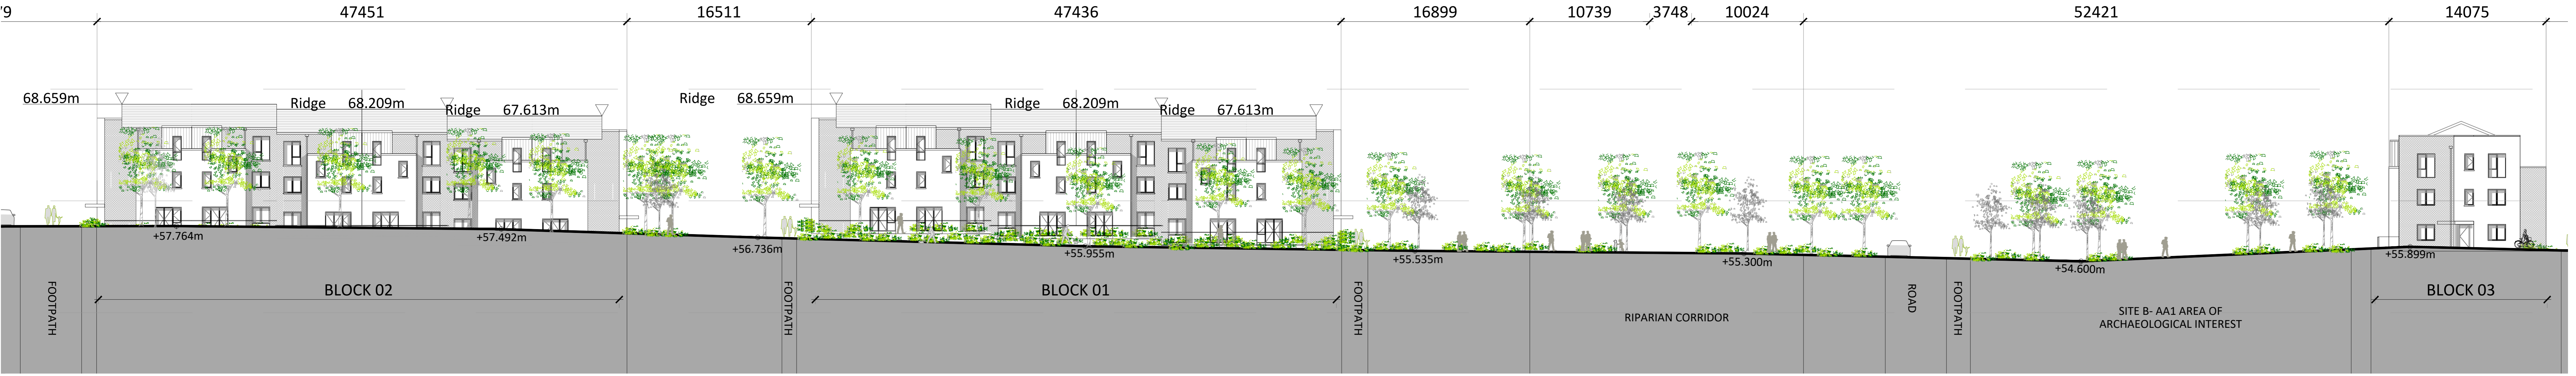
'9 47451 16511 47436 16899 10739 3748 10024 52421 14075

68.659m
Ridge 68.209m
Ridge 67.613m
Ridge 68.659m
Ridge 68.209m
Ridge 67.613m

+57.764m
+57.492m
+56.736m
+55.955m
+55.535m
+55.300m
+54.600m
+55.899m

FOOTPATH
BLOCK 02
FOOTPATH
BLOCK 01
FOOTPATH
RIPARIAN CORRIDOR
ROAD
FOOTPATH
SITE B- AA1 AREA OF ARCHAEOLOGICAL INTEREST
BLOCK 03